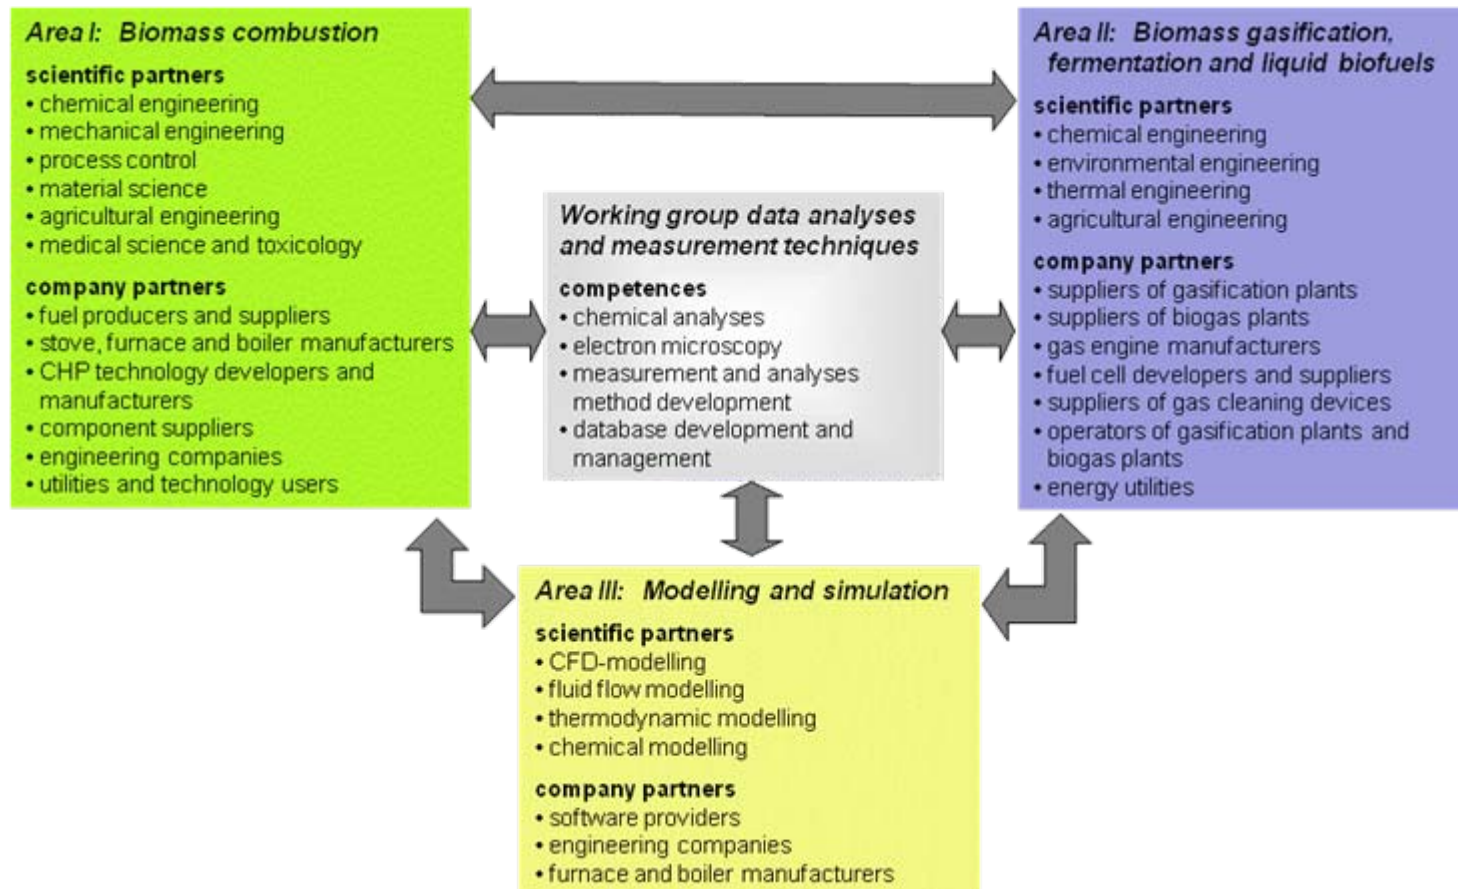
Area I: Biomass combustion
scientific partners
• chemical engineering
• mechanical engineering
• process control
• material science
• agricultural engineering
• medical science and toxicology
company partners
• fuel producers and suppliers
• stove, furnace and boiler manufacturers
• CHP technology developers and manufacturers
• component suppliers
• engineering companies
• utilities and technology users

Area II: Biomass gasification, fermentation and liquid biofuels
scientific partners
• chemical engineering
• environmental engineering
• thermal engineering
• agricultural engineering
company partners
• suppliers of gasification plants
• suppliers of biogas plants
• gas engine manufacturers
• fuel cell developers and suppliers
• suppliers of gas cleaning devices
• operators of gasification plants and biogas plants
• energy utilities

Working group data analyses and measurement techniques
competences
• chemical analyses
• electron microscopy
• measurement and analyses method development
• database development and management

Area III: Modelling and simulation
scientific partners
• CFD-modelling
• fluid flow modelling
• thermodynamic modelling
• chemical modelling
company partners
• software providers
• engineering companies
• furnace and boiler manufacturers